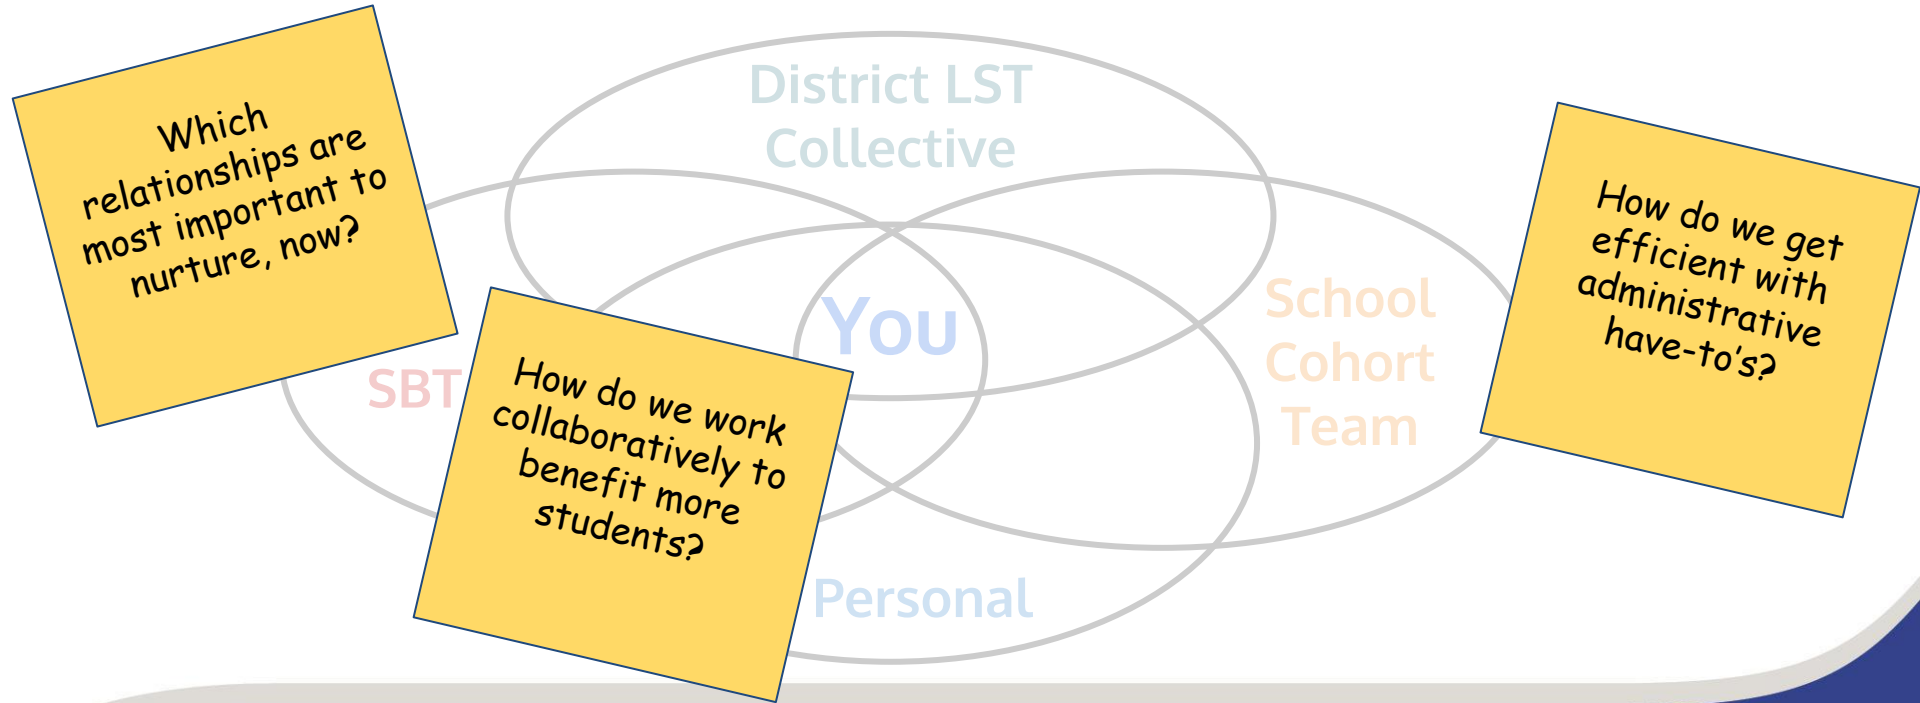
Which relationships are most important to nurture, now?

District LST Collective

SBT

You

School Cohort Team

Personal

How do we work collaboratively to benefit more students?

How do we get efficient with administrative have-to's?